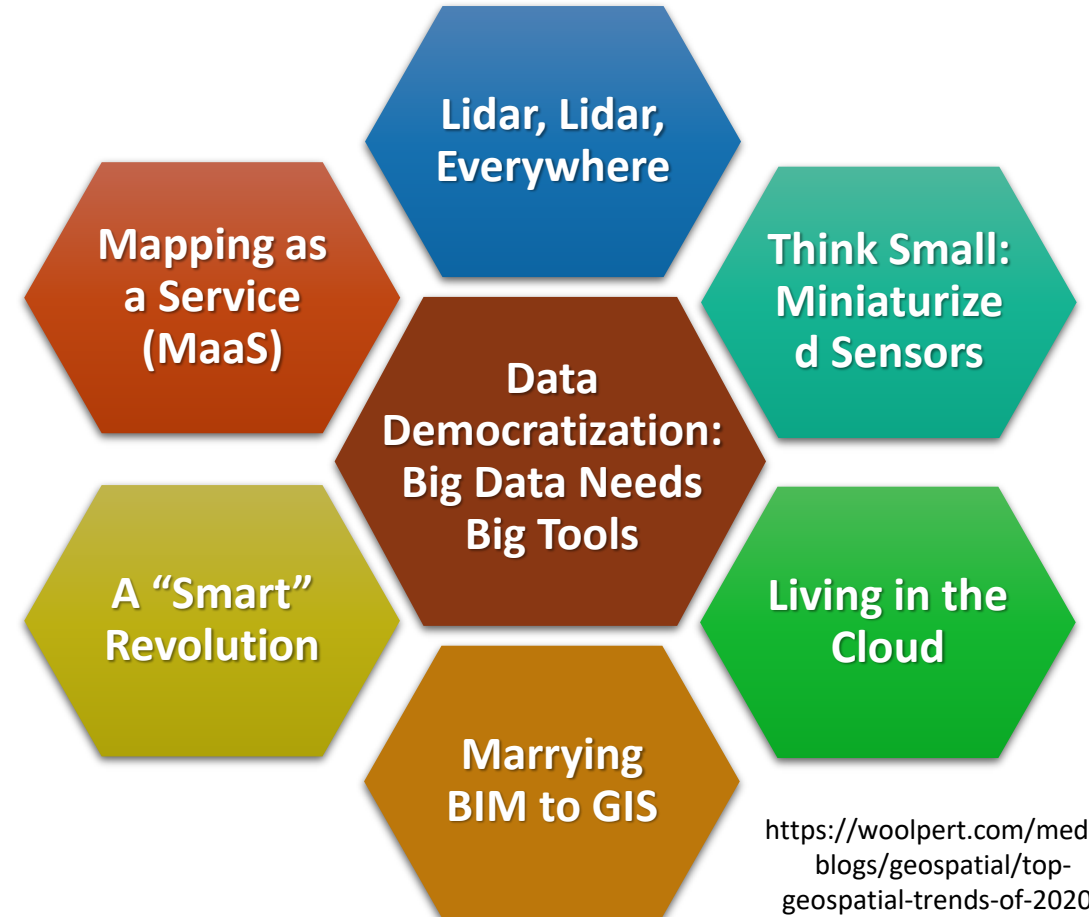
Lidar, Lidar, Everywhere

Mapping as a Service (MaaS)

Think Small: Miniaturize d Sensors

Data Democratization: Big Data Needs Big Tools

A “Smart” Revolution

Living in the Cloud

Marrying BIM to GIS

https://woolpert.com/med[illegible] blogs/geospatial/top-geospatial-trends-of-2020